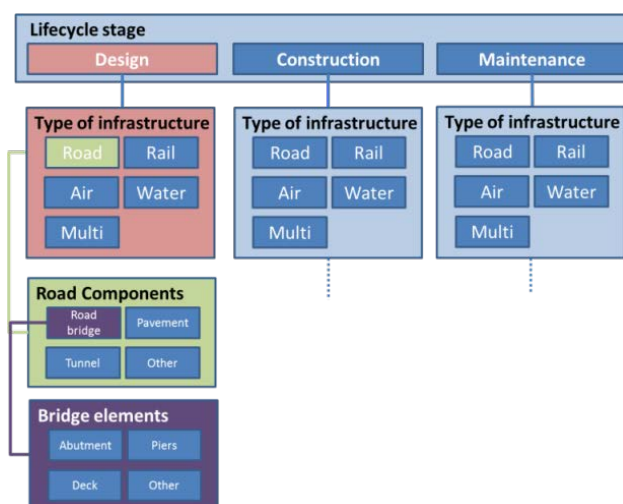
Lifecycle stage

Design

Construction

Maintenance

Type of infrastructure

Road

Rail

Air

Water

Multi

Type of infrastructure

Road

Rail

Air

Water

Multi

Type of infrastructure

Road

Rail

Air

Water

Multi

Road Components

Road bridge

Pavement

Tunnel

Other

Bridge elements

Abutment

Piers

Deck

Other